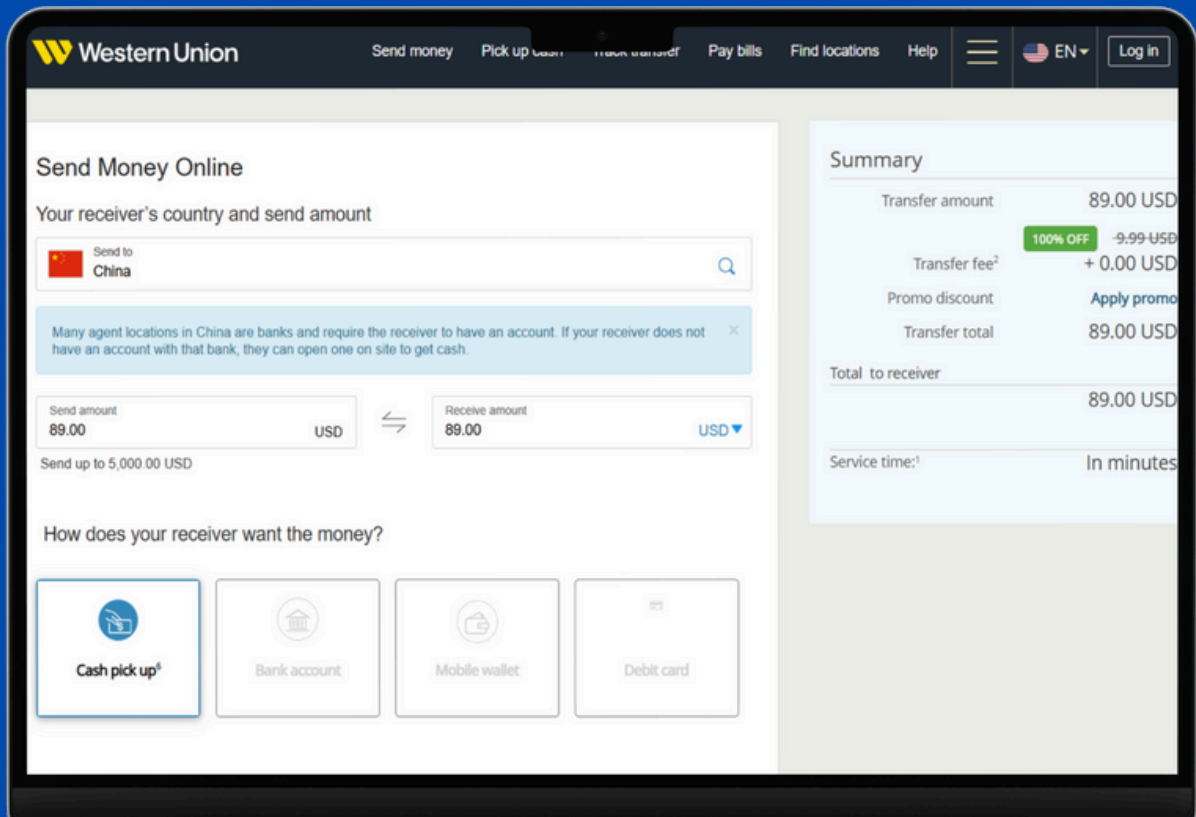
Western Union

Send money Pick up cash Track transfer Pay bills Find locations Help EN Log in

Send Money Online

Your receiver's country and send amount

Send to
China

Many agent locations in China are banks and require the receiver to have an account. If your receiver does not have an account with that bank, they can open one on site to get cash.

Send amount
89.00 USD

Receive amount
89.00 USD

Send up to 5,000.00 USD

How does your receiver want the money?

Cash pick up$^6$

Bank account

Mobile wallet

Debit card

Summary

Transfer amount 89.00 USD

100% OFF ~~9.99 USD~~

Transfer fee$^2$ + 0.00 USD

Promo discount Apply promo

Transfer total 89.00 USD

Total to receiver

89.00 USD

Service time:$^1$ In minutes